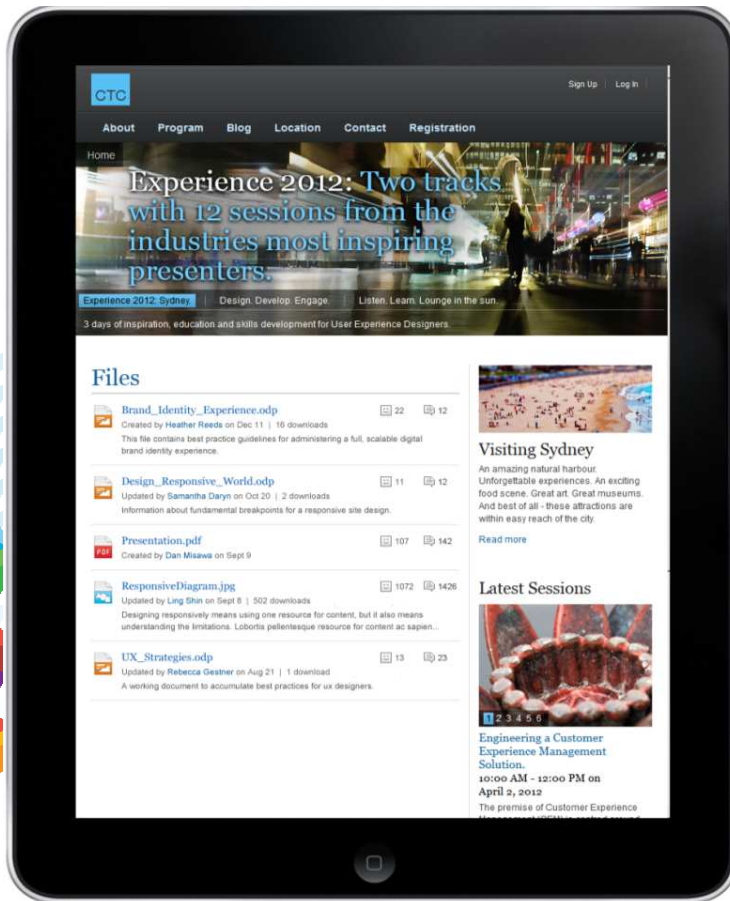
CTC

Sign Up | Log In

About Program Blog Location Contact Registration

Home

Experience 2012: Two tracks with 12 sessions from the industries most inspiring presenters.

Experience 2012: Sydney. | Design. Develop. Engage. | Listen. Learn. Lounge in the sun.

3 days of inspiration, education and skills development for User Experience Designers.

Files

Brand_Identity_Experience.odp
Created by Heather Reeds on Dec 11 | 16 downloads
This file contains best practice guidelines for administering a full, scalable digital brand identity experience.
22 12

Design_Responsive_World.odp
Updated by Samantha Daryn on Oct 20 | 2 downloads
Information about fundamental breakpoints for a responsive site design.
11 12

Presentation.pdf
Created by Dan Misawa on Sept 9
107 142

ResponsiveDiagram.jpg
Updated by Ling Shin on Sept 8 | 502 downloads
Designing responsively means using one resource for content, but it also means understanding the limitations. Lobortis pellentesque resource for content ac sapien...
1072 1426

UX_Strategies.odp
Updated by Rebecca Gestner on Aug 21 | 1 download
A working document to accumulate best practices for ux designers.
13 23

Visiting Sydney
An amazing natural harbour. Unforgettable experiences. An exciting food scene. Great art. Great museums. And best of all - these attractions are within easy reach of the city.
Read more

Latest Sessions
1 2 3 4 5 6
Engineering a Customer Experience Management Solution.
10:00 AM - 12:00 PM on April 2, 2012
The premise of Customer Experience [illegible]